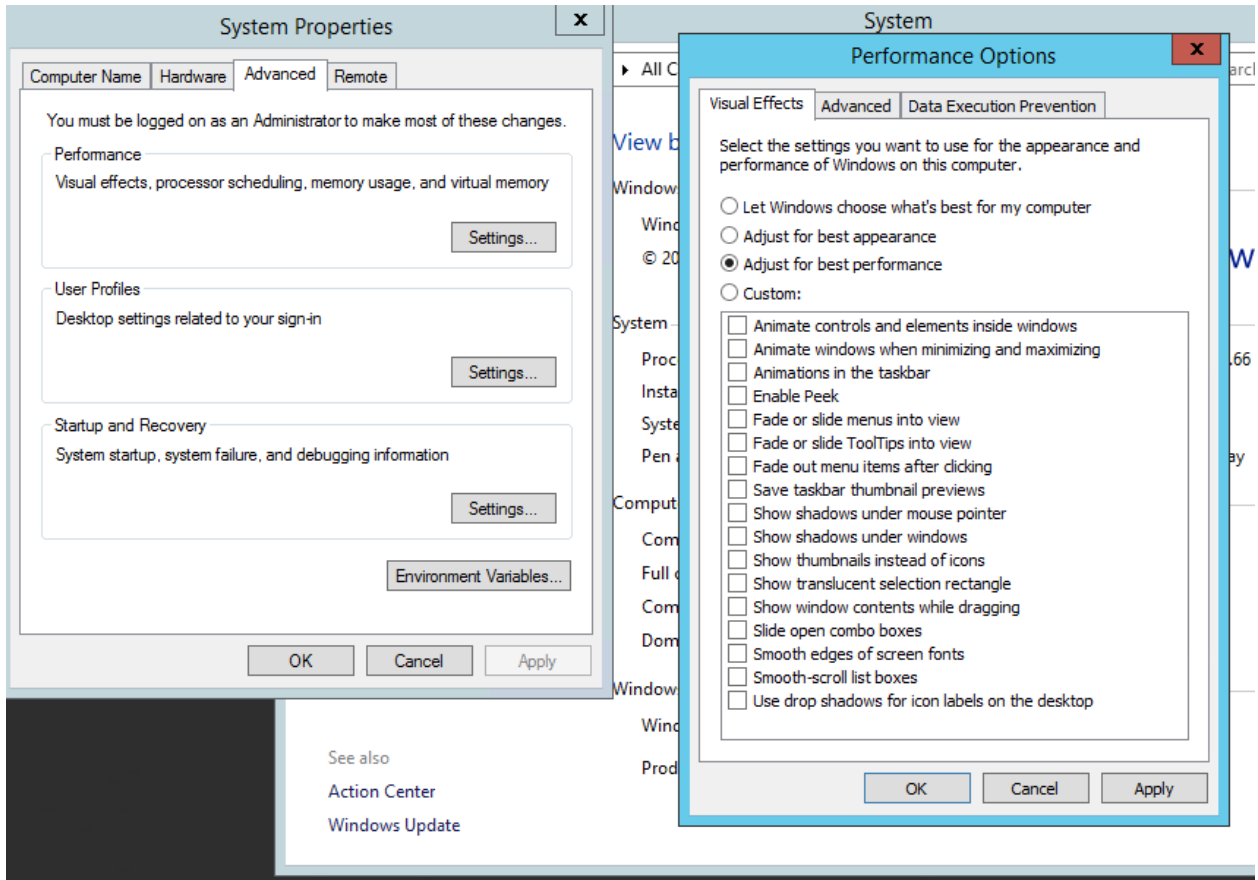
System Properties

Computer Name | Hardware | Advanced | Remote

You must be logged on as an Administrator to make most of these changes.

Performance
Visual effects, processor scheduling, memory usage, and virtual memory
Settings...

User Profiles
Desktop settings related to your sign-in
Settings...

Startup and Recovery
System startup, system failure, and debugging information
Settings...

Environment Variables...

OK Cancel Apply

System

All C
arch
View b
Windows
Wind
© 20
W
System
Proc
.66
Insta
Syste
Pen
ay
Comput
Com
Full
Com
Dom
Windows
Wind
Prod

See also
Action Center
Windows Update

Performance Options

Visual Effects | Advanced | Data Execution Prevention

Select the settings you want to use for the appearance and performance of Windows on this computer.

Let Windows choose what's best for my computer
Adjust for best appearance
Adjust for best performance
Custom:

Animate controls and elements inside windows
Animate windows when minimizing and maximizing
Animations in the taskbar
Enable Peek
Fade or slide menus into view
Fade or slide ToolTips into view
Fade out menu items after clicking
Save taskbar thumbnail previews
Show shadows under mouse pointer
Show shadows under windows
Show thumbnails instead of icons
Show translucent selection rectangle
Show window contents while dragging
Slide open combo boxes
Smooth edges of screen fonts
Smooth-scroll list boxes
Use drop shadows for icon labels on the desktop

OK Cancel Apply